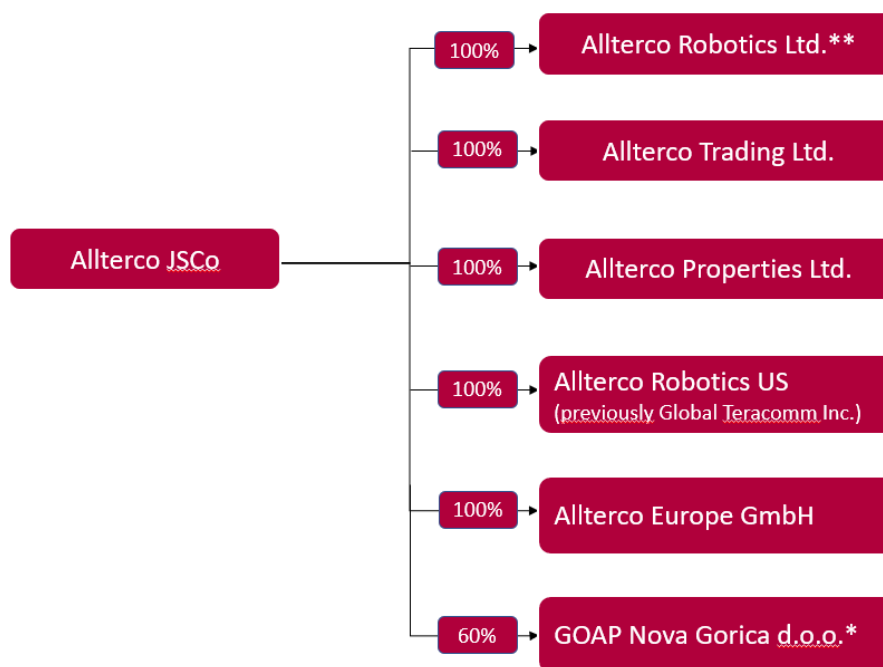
Allterco JSCo

100%
Allterco Robotics Ltd.**

100%
Allterco Trading Ltd.

100%
Allterco Properties Ltd.

100%
Allterco Robotics US
(previously Global Teracomm Inc.)

100%
Allterco Europe GmbH

60%
GOAP Nova Gorica d.o.o.*